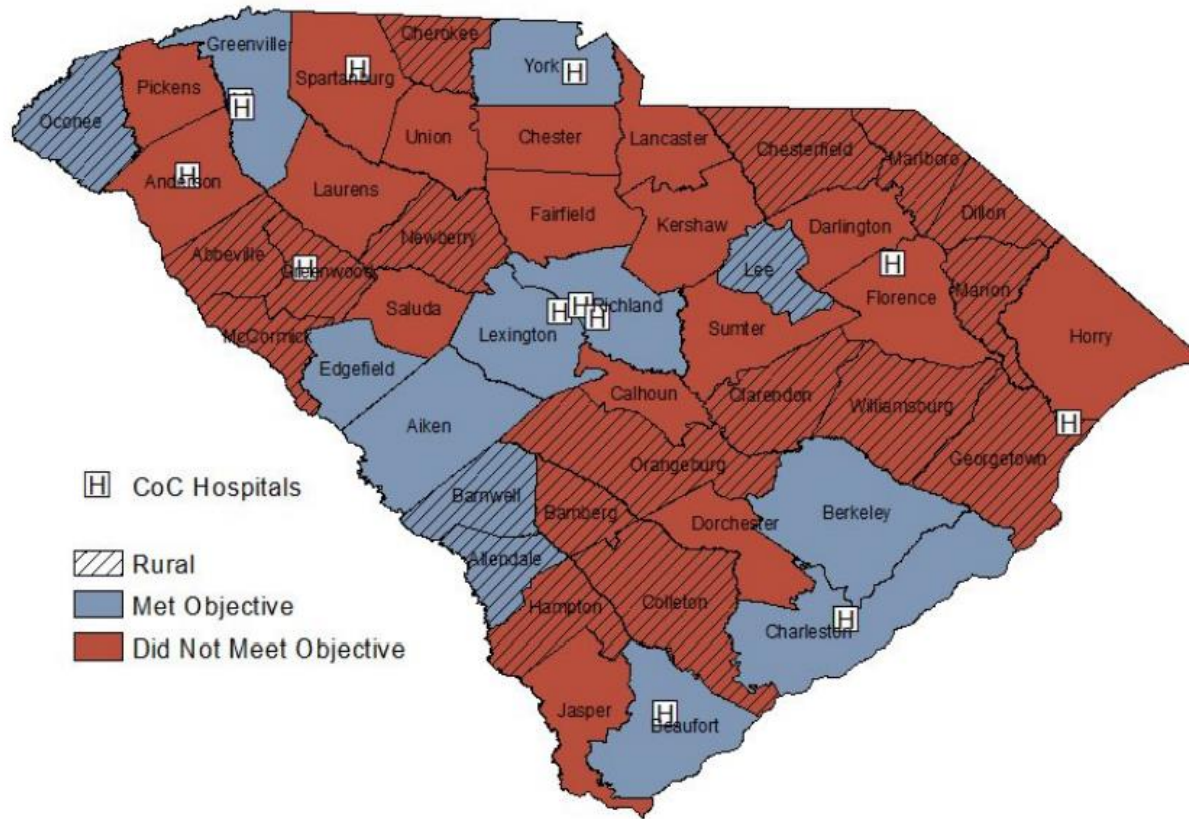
Greenville
Cherokee
York
H
Pickens
Spartanburg
H
H
Oconee
Union
Chester
Lancaster
Chesterfield
Marlboro
Anderson
H
Laurens
Dillon
Fairfield
Kershaw
Darlington
Abbeville
Newberry
Greenwood
H
Lee
H
Marion
Richland
H
H
H
Florence
Saluda
Lexington
Sumter
Horry
McCormick
Edgefield
Calhoun
Clarendon
Williamsburg
H
Aiken
Orangeburg
Georgetown
H CoC Hospitals
Barnwell
Berkeley
Bamberg
Dorchester
Rural
Allendale
Met Objective
Hampton
Colleton
H
Charleston
Did Not Meet Objective
Jasper
H
Beaufort